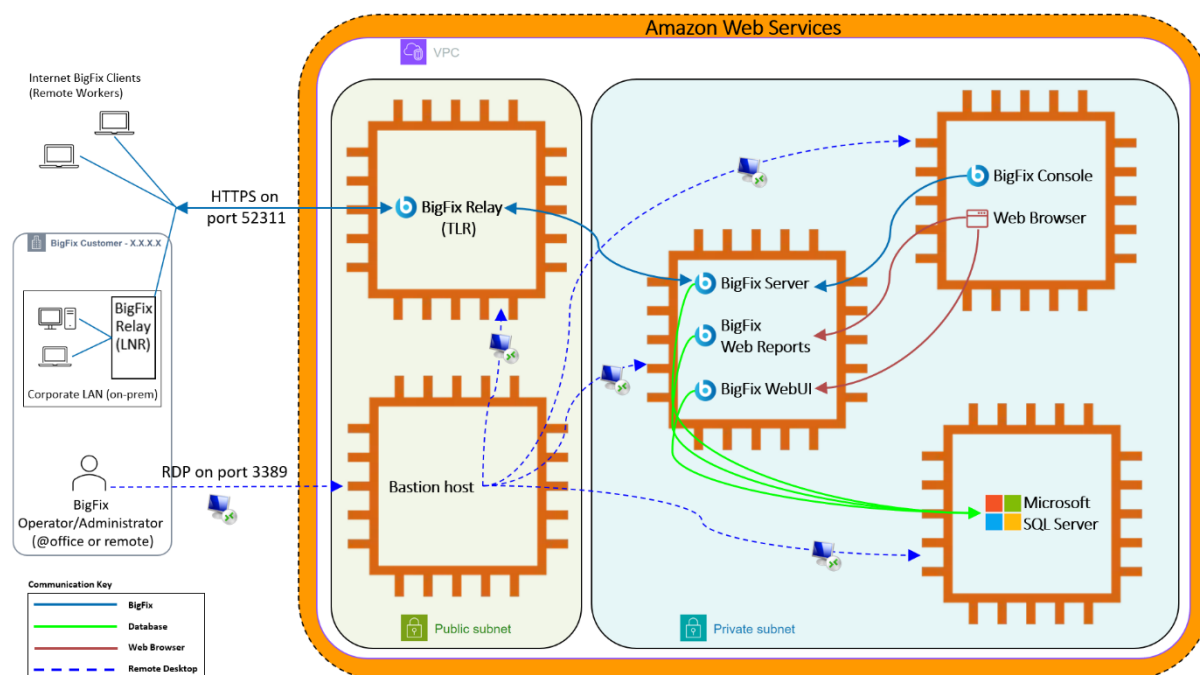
Amazon Web Services

VPC

Internet BigFix Clients (Remote Workers)

HTTPS on port 52311

BigFix Customer - X.X.X.X

BigFix Relay (LNR)

Corporate LAN (on-prem)

BigFix Operator/Administrator (@office or remote)

RDP on port 3389

BigFix Relay (TLR)

Bastion host

Public subnet

BigFix Server

BigFix Web Reports

BigFix WebUI

BigFix Console

Web Browser

Microsoft SQL Server

Private subnet

Communication Key

BigFix

Database

Web Browser

Remote Desktop